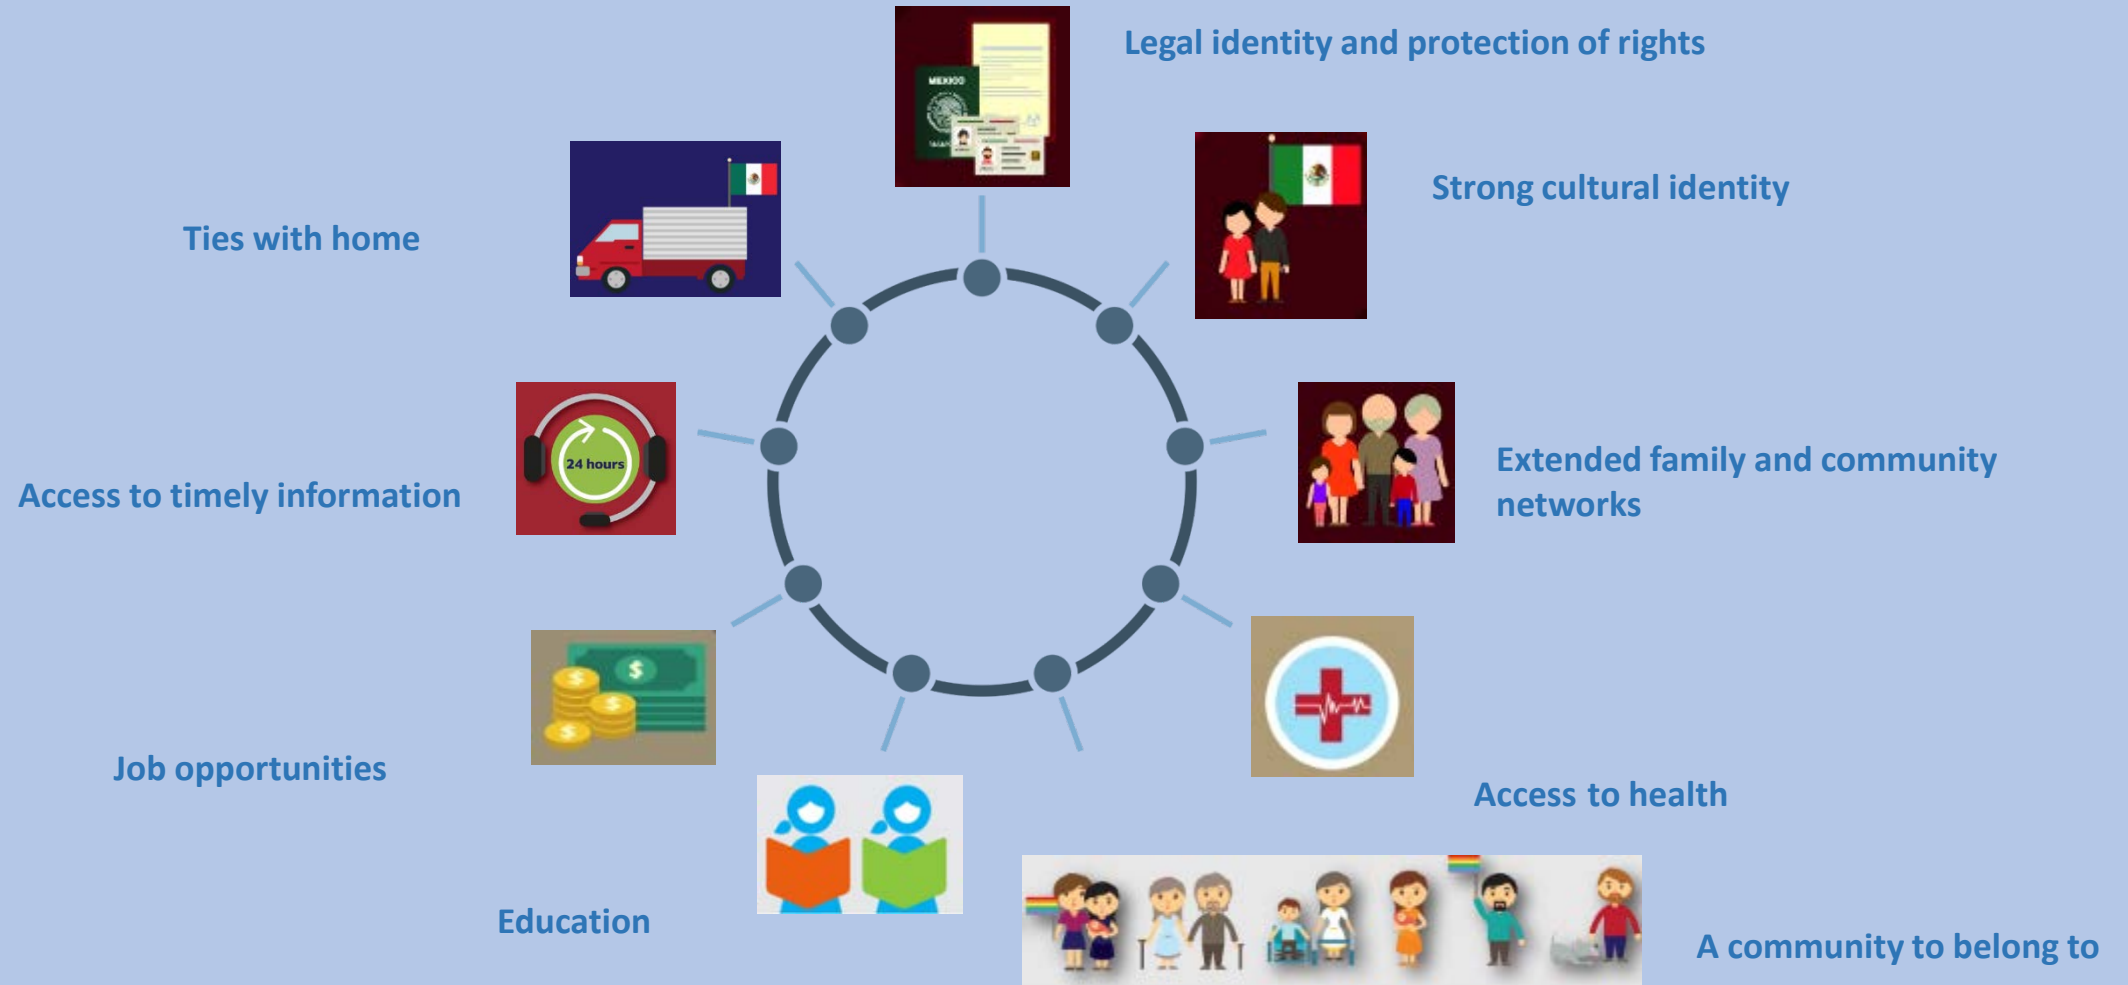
Legal identity and protection of rights

MEXICO

Ties with home

Strong cultural identity

24 hours

Access to timely information

Extended family and community networks

Job opportunities

Access to health

Education

A community to belong to